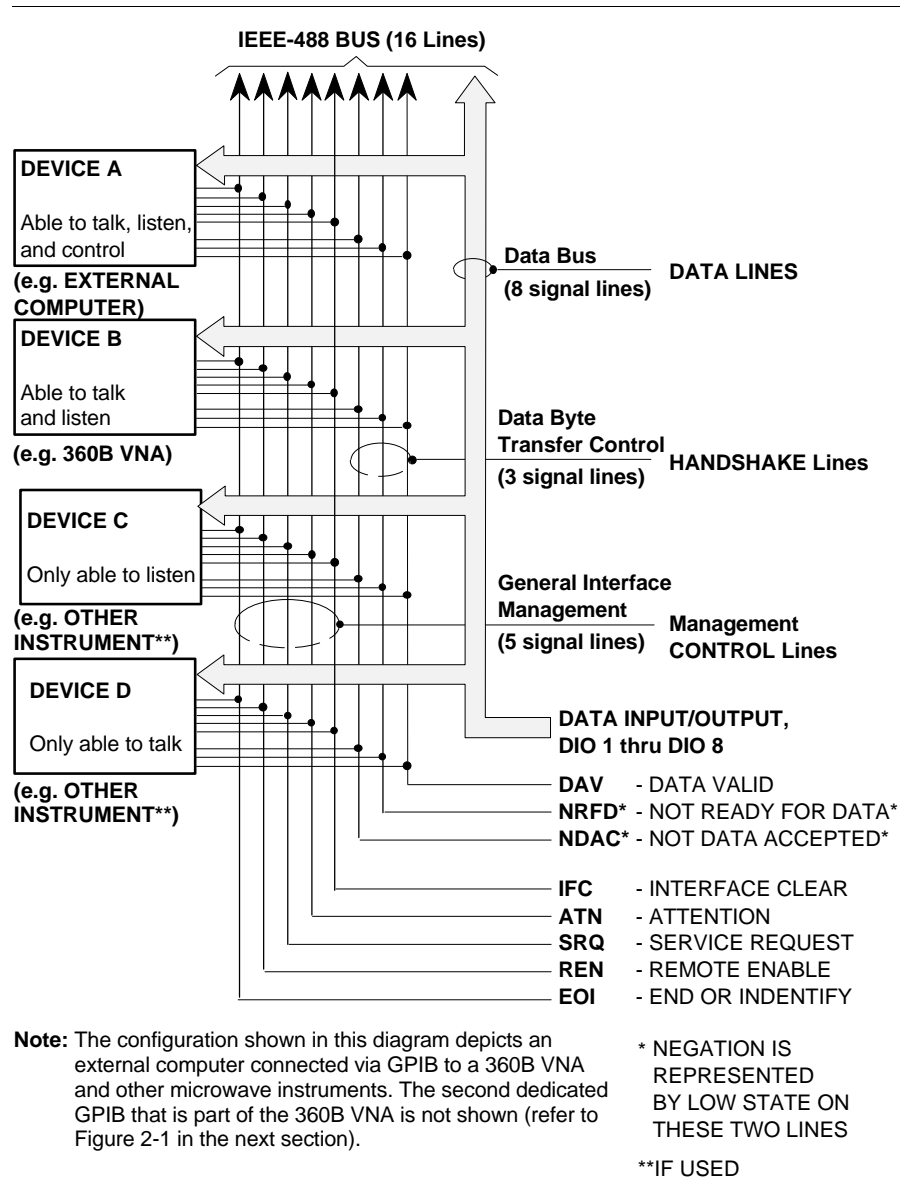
IEEE-488 BUS (16 Lines)

DEVICE A
Able to talk, listen, and control
(e.g. EXTERNAL COMPUTER)

DEVICE B
Able to talk and listen
(e.g. 360B VNA)

DEVICE C
Only able to listen
(e.g. OTHER INSTRUMENT**)

DEVICE D
Only able to talk
(e.g. OTHER INSTRUMENT**)

Data Bus
(8 signal lines)
DATA LINES

Data Byte Transfer Control
(3 signal lines)
HANDSHAKE Lines

General Interface Management
(5 signal lines)
Management CONTROL Lines

DATA INPUT/OUTPUT, DIO 1 thru DIO 8

DAV - DATA VALID
NRFD* - NOT READY FOR DATA*
NDAC* - NOT DATA ACCEPTED*

IFC - INTERFACE CLEAR
ATN - ATTENTION
SRQ - SERVICE REQUEST
REN - REMOTE ENABLE
EOI - END OR INDENTIFY

Note: The configuration shown in this diagram depicts an external computer connected via GPIB to a 360B VNA and other microwave instruments. The second dedicated GPIB that is part of the 360B VNA is not shown (refer to Figure 2-1 in the next section).

* NEGATION IS REPRESENTED BY LOW STATE ON THESE TWO LINES

**IF USED